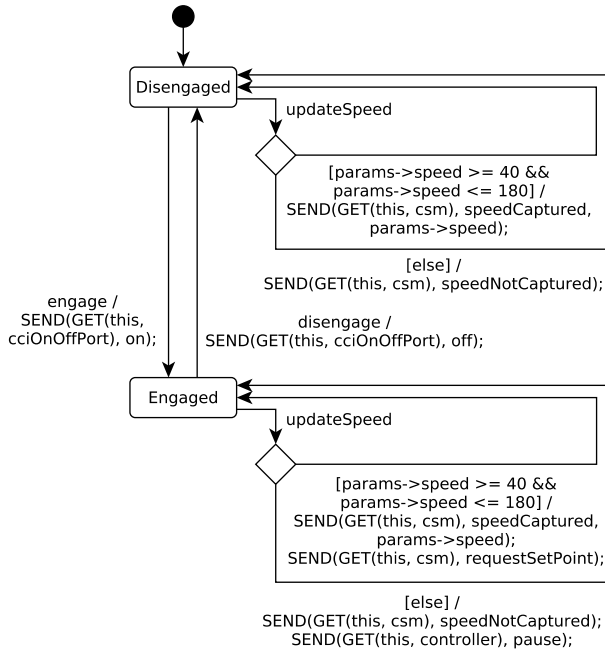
Disengaged

updateSpeed

[params->speed >= 40 && params->speed <= 180] / SEND(GET(this, csm), speedCaptured, params->speed);

[else] / SEND(GET(this, csm), speedNotCaptured);

engage / SEND(GET(this, cciOnOffPort), on);

disengage / SEND(GET(this, cciOnOffPort), off);

Engaged

updateSpeed

[params->speed >= 40 && params->speed <= 180] / SEND(GET(this, csm), speedCaptured, params->speed); SEND(GET(this, csm), requestSetPoint);

[else] / SEND(GET(this, csm), speedNotCaptured); SEND(GET(this, controller), pause);